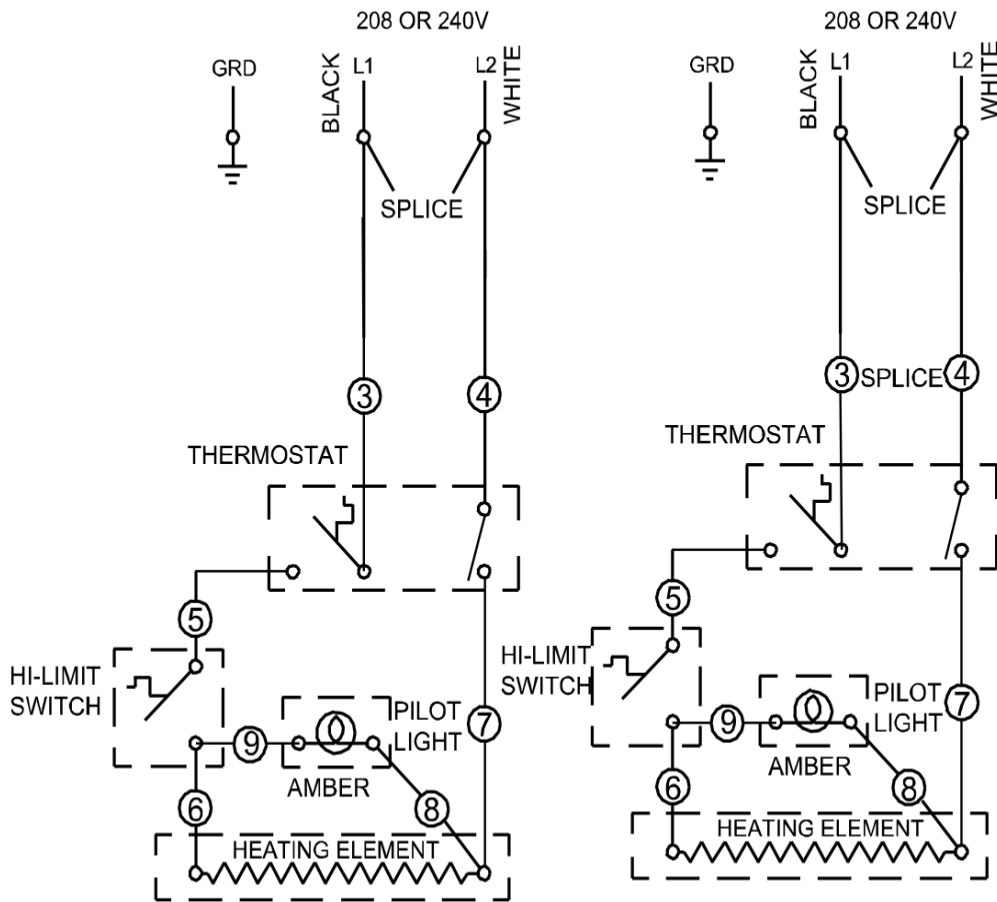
208 OR 240V

GRD

BLACK L1

L2 WHITE

SPLICE

3

4

THERMOSTAT

5

HI-LIMIT SWITCH

9

PILOT LIGHT

7

AMBER

6

8

HEATING ELEMENT

208 OR 240V

GRD

BLACK L1

L2 WHITE

SPLICE

3 SPLICE 4

THERMOSTAT

5

HI-LIMIT SWITCH

9

PILOT LIGHT

7

AMBER

6

8

HEATING ELEMENT